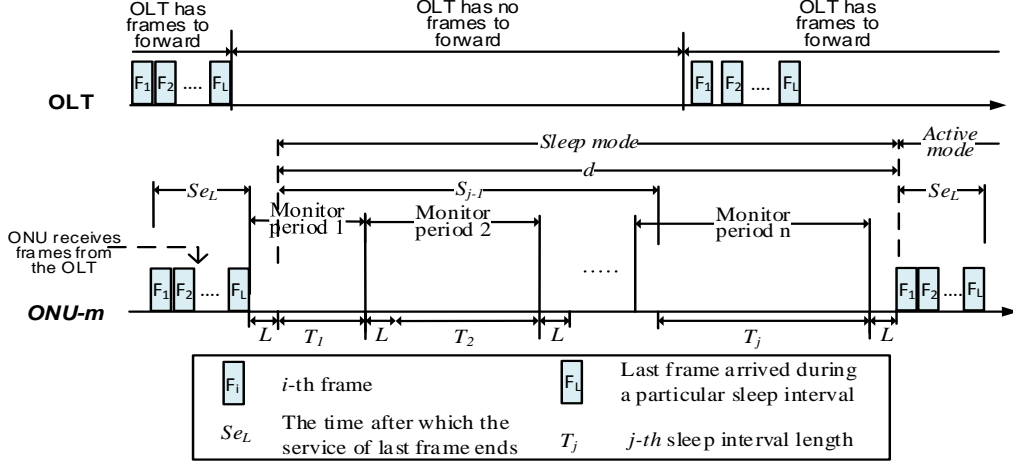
OLT has frames to forward

OLT has no frames to forward

OLT has frames to forward

$F_1$ $F_2$ .... $F_L$

$F_1$ $F_2$ .... $F_L$

OLT

Sleep mode

Active mode

d

$Se_L$

$S_{j-1}$

$Se_L$

Monitor period 1

Monitor period 2

Monitor period n

ONU receives frames from the OLT

$F_1$ $F_2$ .... $F_L$

.....

$F_1$ $F_2$ .... $F_L$

ONU-m

L $T_1$ L $T_2$ L $T_j$ L

| $F_i$ | $i$-th frame | $F_L$ | Last frame arrived during a particular sleep interval |
|---|---|---|---|
| $Se_L$ | The time after which the service of last frame ends | $T_j$ | $j$-th sleep interval length |